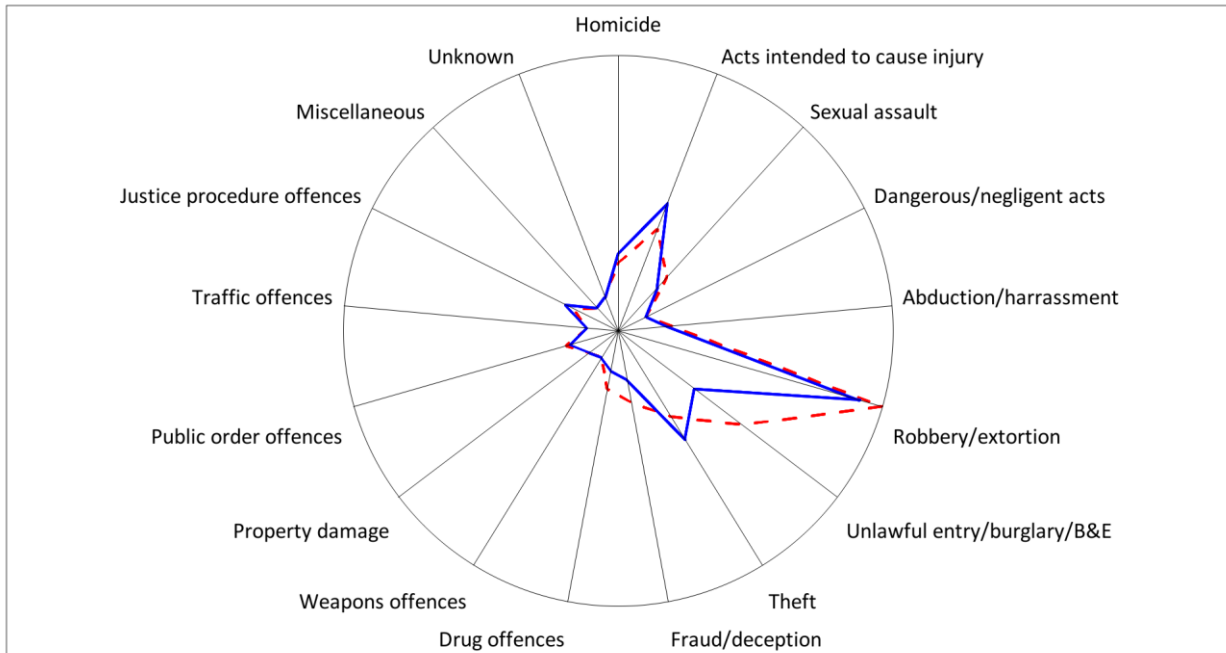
Homicide
Acts intended to cause injury
Sexual assault
Dangerous/negligent acts
Abduction/harrassment
Robbery/extortion
Unlawful entry/burglary/B&E
Theft
Fraud/deception
Drug offences
Weapons offences
Property damage
Public order offences
Traffic offences
Justice procedure offences
Miscellaneous
Unknown